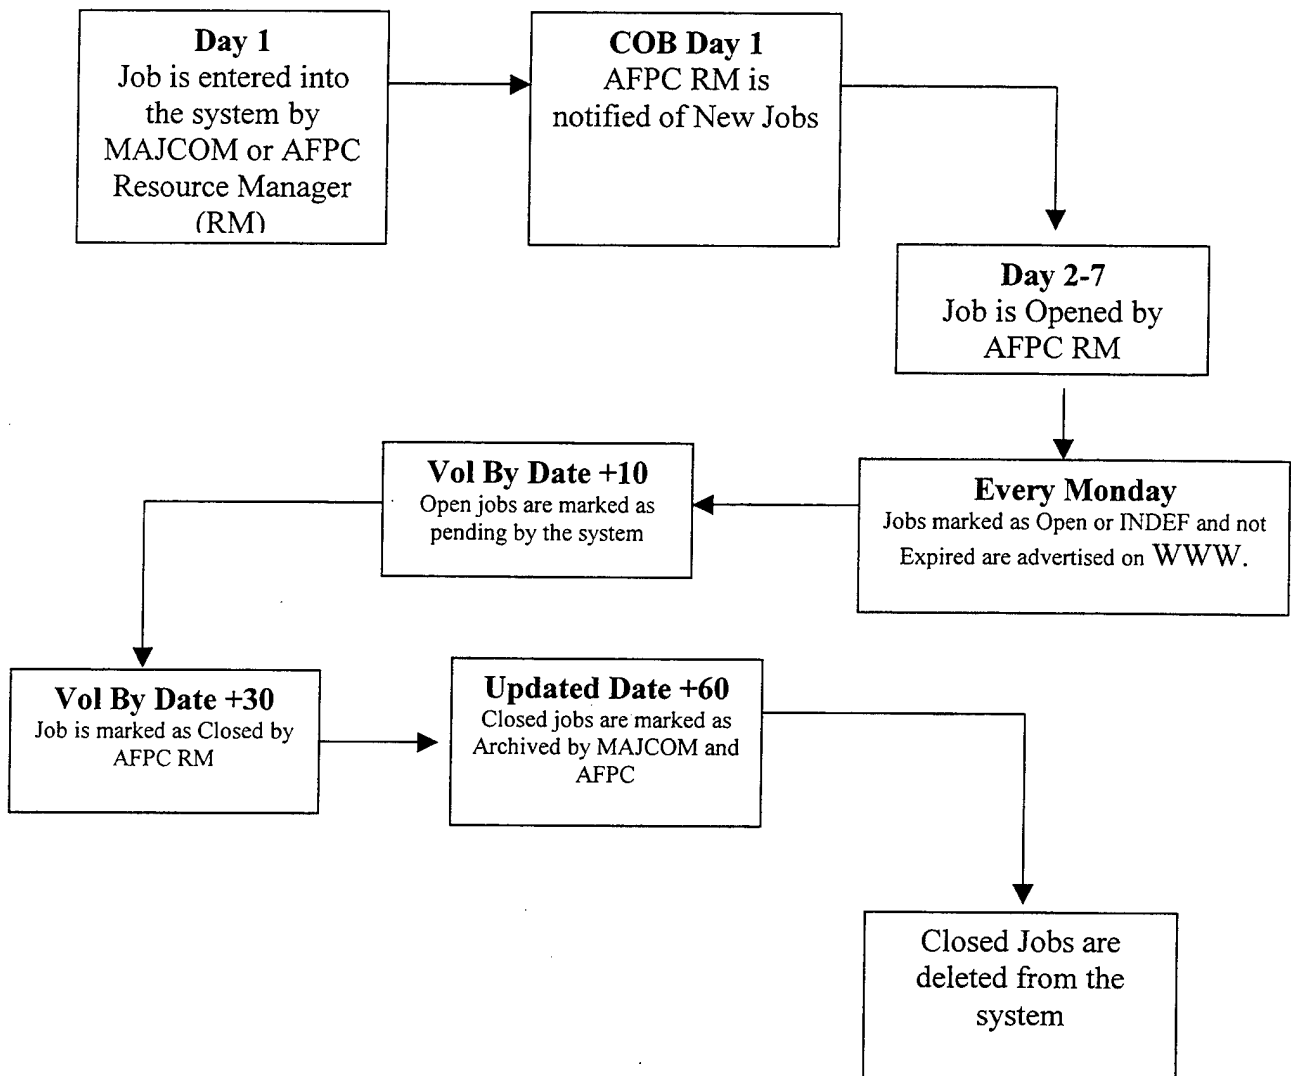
Day 1
Job is entered into the system by MAJCOM or AFPC Resource Manager (RM)

COB Day 1
AFPC RM is notified of New Jobs

Day 2-7
Job is Opened by AFPC RM

Every Monday
Jobs marked as Open or INDEF and not Expired are advertised on WWW.

Vol By Date +10
Open jobs are marked as pending by the system

Vol By Date +30
Job is marked as Closed by AFPC RM

Updated Date +60
Closed jobs are marked as Archived by MAJCOM and AFPC

Closed Jobs are deleted from the system